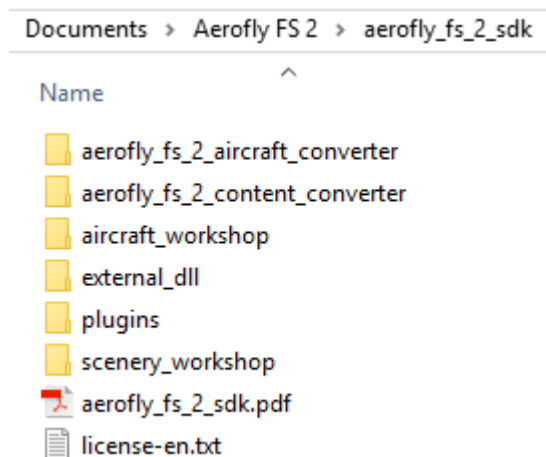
Documents > Aerofly FS 2 > aerofly_fs_2_sdk

Name

aerofly_fs_2_aircraft_converter
aerofly_fs_2_content_converter
aircraft_workshop
external_dll
plugins
scenery_workshop
aerofly_fs_2_sdk.pdf
license-en.txt